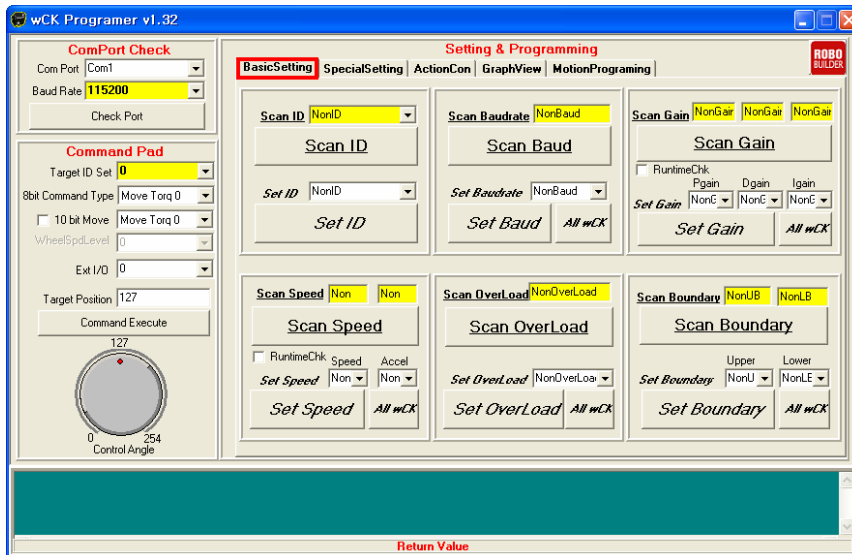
wCK Programer v1.32

ComPort Check
Com Port Com1
Baud Rate 115200
Check Port

Command Pad
Target ID Set 0
8bit Command Type Move Torq 0
10 bit Move Move Torq 0
WheelSpdLevel 0
Ext I/O 0
Target Position 127
Command Execute
127
0 254
Control Angle

Setting & Programming
ROBO BUILDER
BasicSetting | SpecialSetting | ActionCon | GraphView | MotionPrograming

Scan ID NonID
Scan ID
Set ID NonID
Set ID

Scan Baudrate NonBaud
Scan Baud
Set Baudrate NonBaud
Set Baud
All wCK

Scan Gain NonGair NonGair NonGair
Scan Gain
RuntimeChk
Pgain Dgain Igain
Set Gain NonG NonG NonG
Set Gain
All wCK

Scan Speed Non Non
Scan Speed
RuntimeChk Speed Accel
Set Speed Non Non
Set Speed
All wCK

Scan OverLoad NonOverLoad
Scan OverLoad
Set OverLoad NonOverLoa
Set OverLoad
All wCK

Scan Boundary NonUB NonLB
Scan Boundary
Upper Lower
Set Boundary NonU NonLE
Set Boundary
All wCK

Return Value